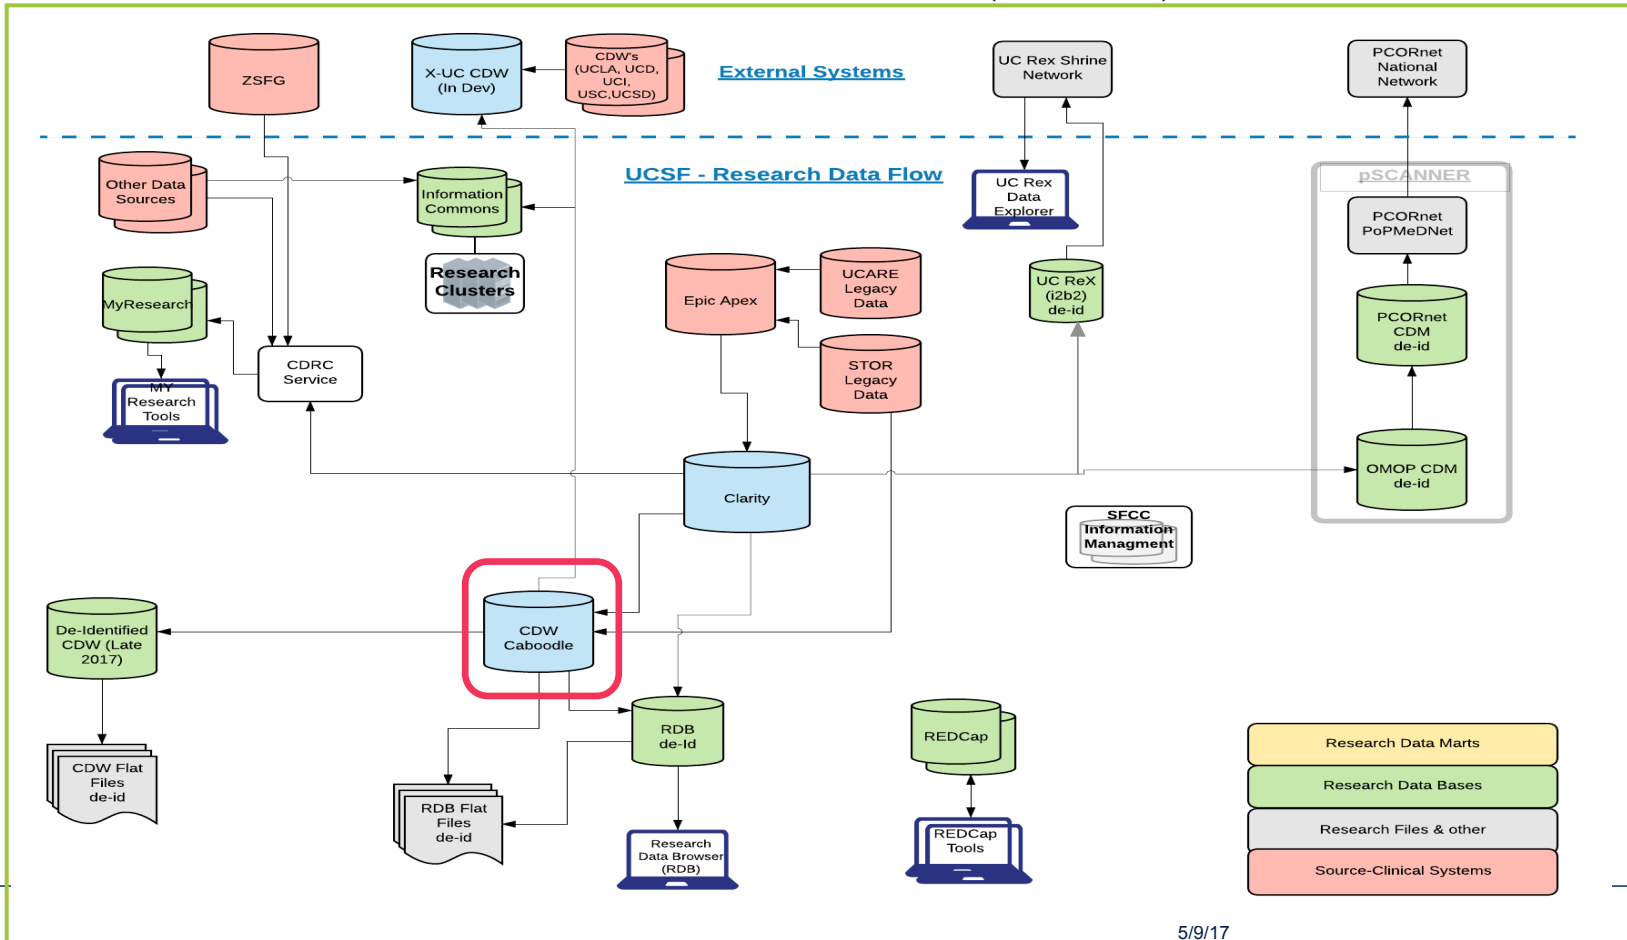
ZSFG

X-UC CDW (In Dev)

CDW's (UCLA, UCD, UCI, USC,UCSD)

External Systems

UC Rex Shrine Network

PCORnet National Network

UCSF - Research Data Flow

Other Data Sources

Information Commons

Research Clusters

UC Rex Data Explorer

pSCANNER

PCORnet PoPMeDNet

MyResearch

MY Research Tools

CDRC Service

Epic Apex

UCARE Legacy Data

STOR Legacy Data

UC ReX (i2b2) de-id

PCORnet CDM de-id

Clarity

OMOP CDM de-id

SFCC Information Managment

De-Identified CDW (Late 2017)

CDW Caboodle

CDW Flat Files de-id

RDB de-Id

RDB Flat Files de-id

Research Data Browser (RDB)

REDCap

REDCap Tools

Research Data Marts

Research Data Bases

Research Files & other

Source-Clinical Systems

5/9/17